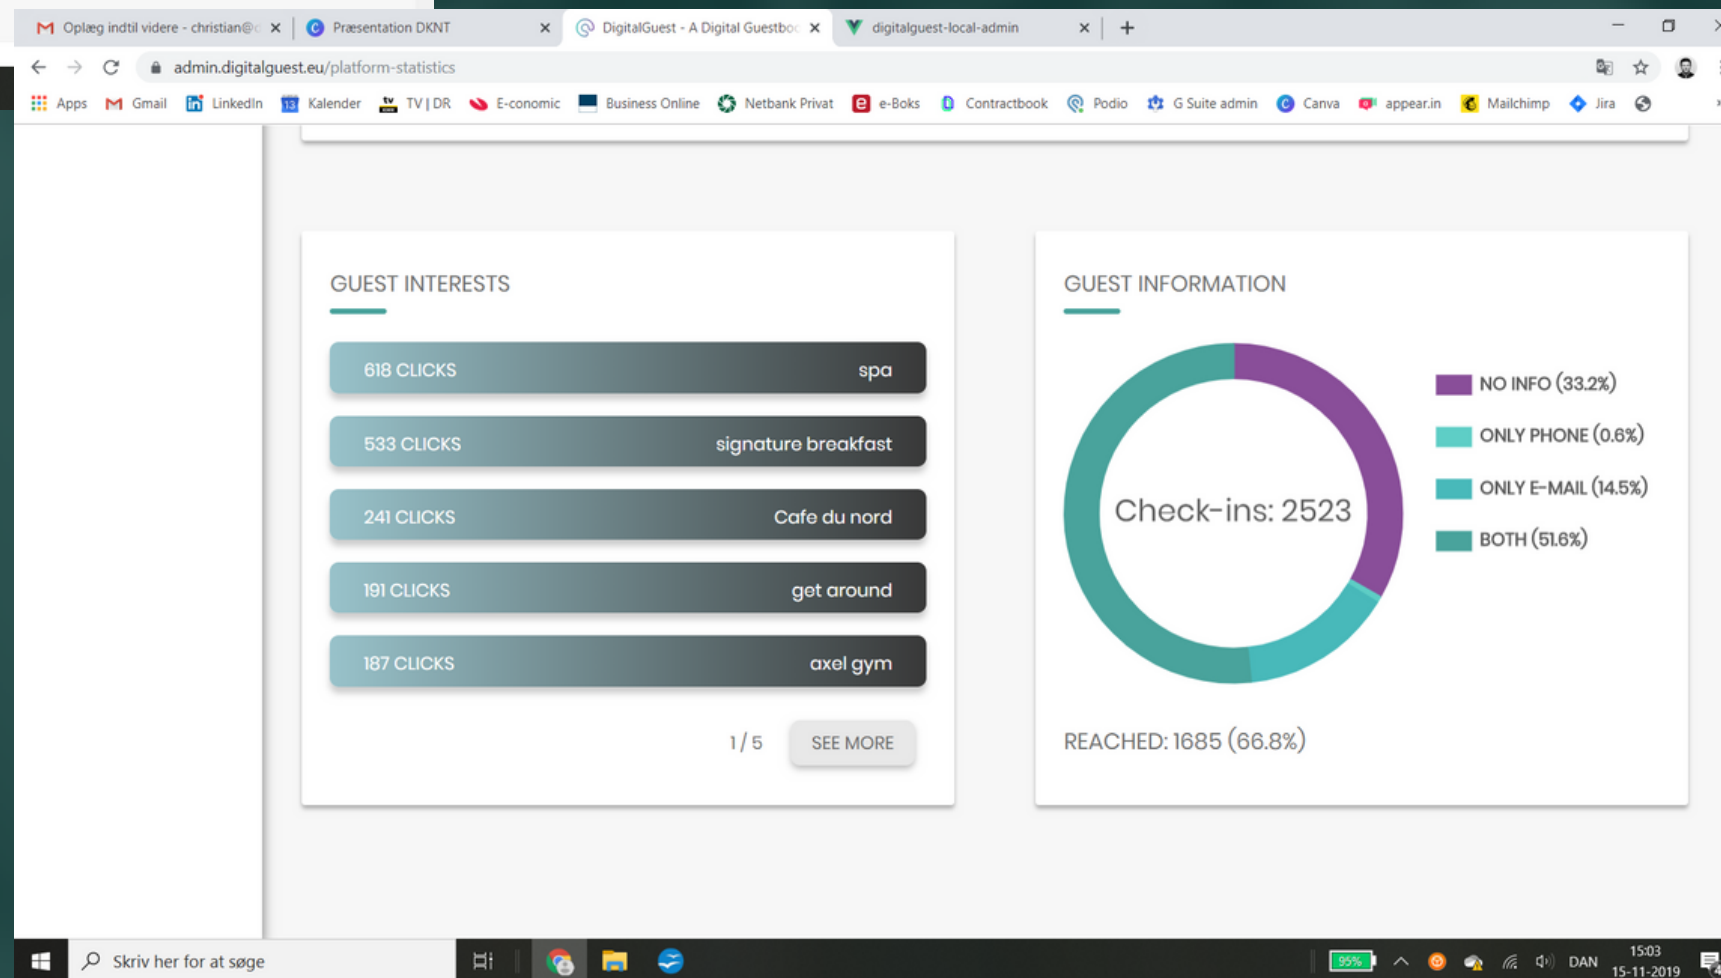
Oplæg indtil videre - christian@c ×
Præsentation DKNT ×
DigitalGuest - A Digital Guestbo ×
digitalguest-local-admin ×
+

admin.digitalguest.eu/platform-statistics

Apps Gmail LinkedIn Kalender TV | DR E-conomic Business Online Netbank Privat e-Boks Contractbook Podio G Suite admin Canva appear.in Mailchimp Jira

GUEST INTERESTS

618 CLICKS spa
533 CLICKS signature breakfast
241 CLICKS Cafe du nord
191 CLICKS get around
187 CLICKS axel gym

1 / 5 SEE MORE

GUEST INFORMATION

Check-ins: 2523

NO INFO (33.2%)
ONLY PHONE (0.6%)
ONLY E-MAIL (14.5%)
BOTH (51.6%)

REACHED: 1685 (66.8%)

Skriv her for at søge
95%
DAN
15:03
15-11-2019